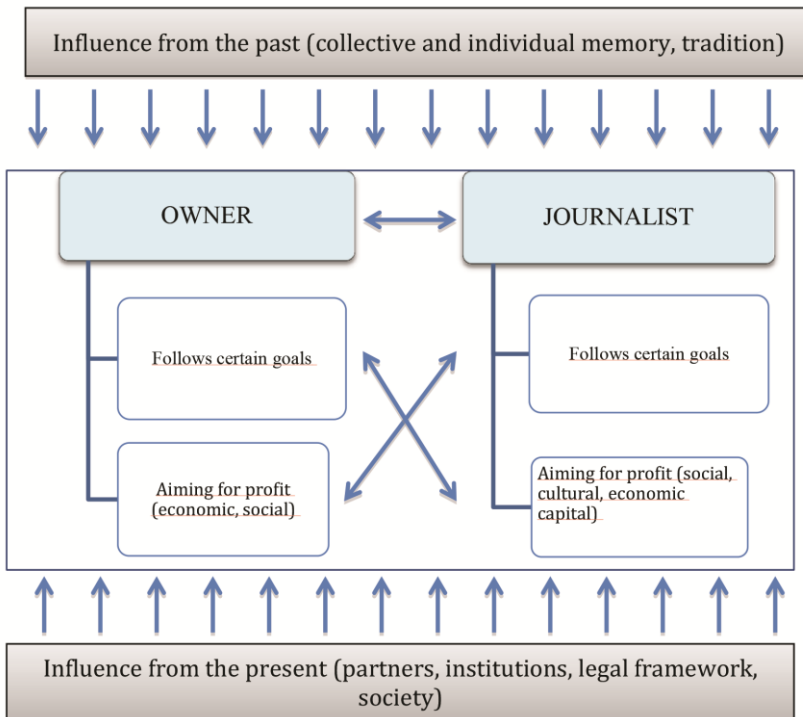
Influence from the past (collective and individual memory, tradition)

OWNER

JOURNALIST

Follows certain goals

Aiming for profit (economic, social)

Follows certain goals

Aiming for profit (social, cultural, economic capital)

Influence from the present (partners, institutions, legal framework, society)